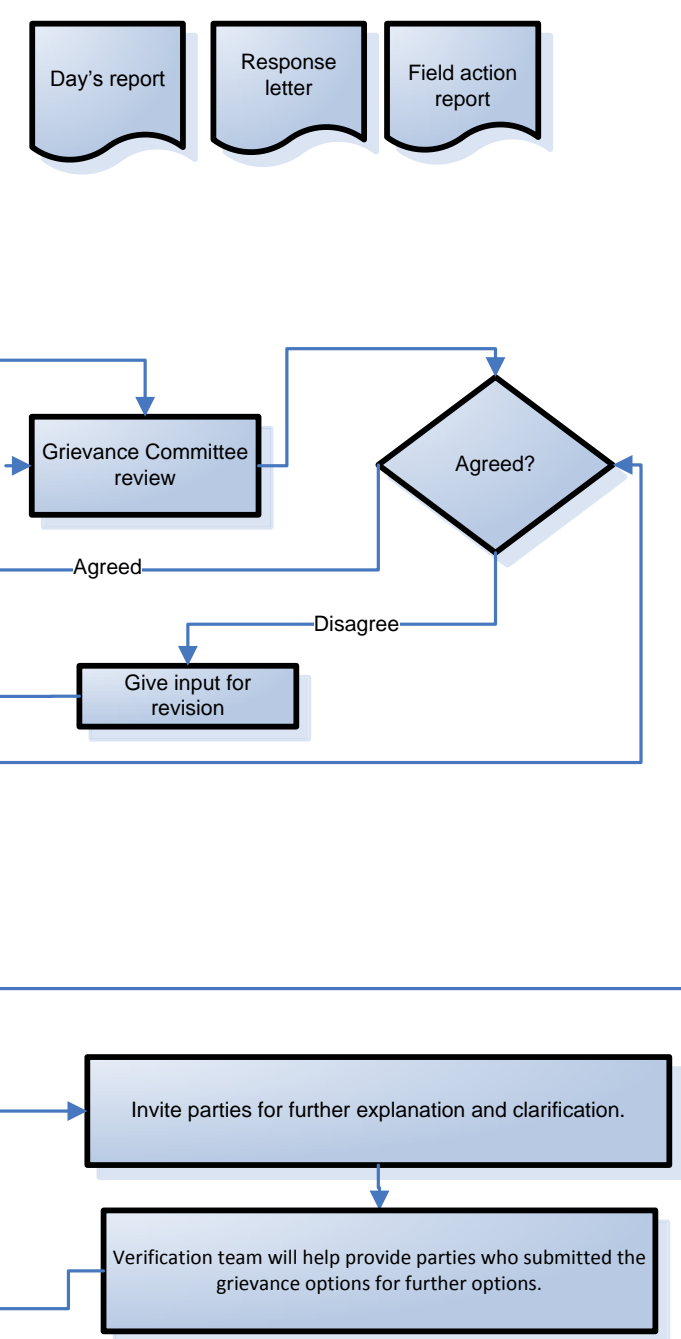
Day’s report

Response letter

Field action report

Grievance Committee review

Agreed?

Agreed

Disagree

Give input for revision

Invite parties for further explanation and clarification.

Verification team will help provide parties who submitted the grievance options for further options.